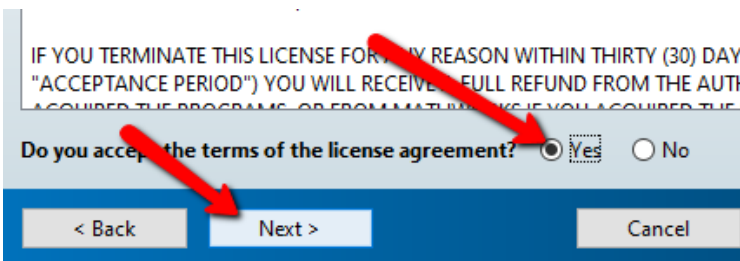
IF YOU TERMINATE THIS LICENSE FOR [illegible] REASON WITHIN THIRTY (30) DAY "ACCEPTANCE PERIOD") YOU WILL RECEIVE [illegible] FULL REFUND FROM THE AUTH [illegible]

Do you acce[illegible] the terms of the license agreement? Yes No

< Back Next > Cancel